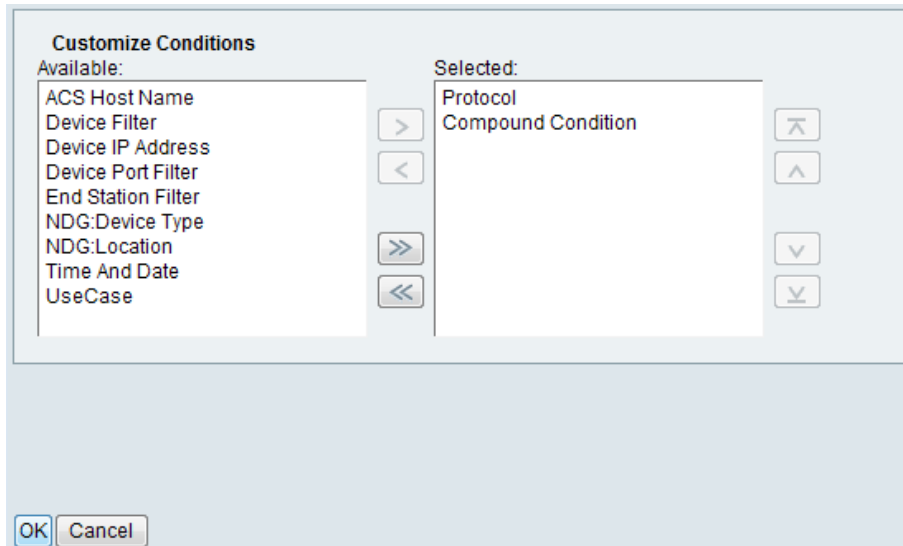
Customize Conditions

Available:

ACS Host Name
Device Filter
Device IP Address
Device Port Filter
End Station Filter
NDG:Device Type
NDG:Location
Time And Date
UseCase

>
<
≫
≪

Selected:

Protocol
Compound Condition

OK Cancel